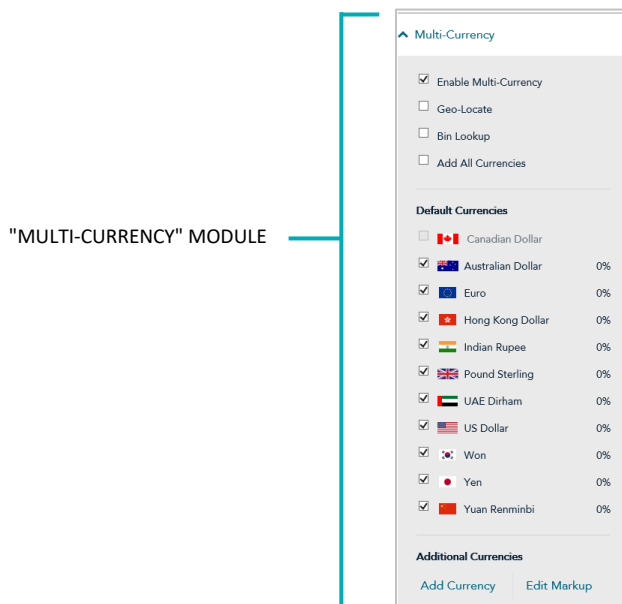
"MULTI-CURRENCY" MODULE

Multi-Currency

Enable Multi-Currency
Geo-Locate
Bin Lookup
Add All Currencies

Default Currencies

| | |
|---|---|
| Canadian Dollar | |
| Australian Dollar | 0% |
| Euro | 0% |
| Hong Kong Dollar | 0% |
| Indian Rupee | 0% |
| Pound Sterling | 0% |
| UAE Dirham | 0% |
| US Dollar | 0% |
| Won | 0% |
| Yen | 0% |
| Yuan Renminbi | 0% |

Additional Currencies

Add Currency
Edit Markup